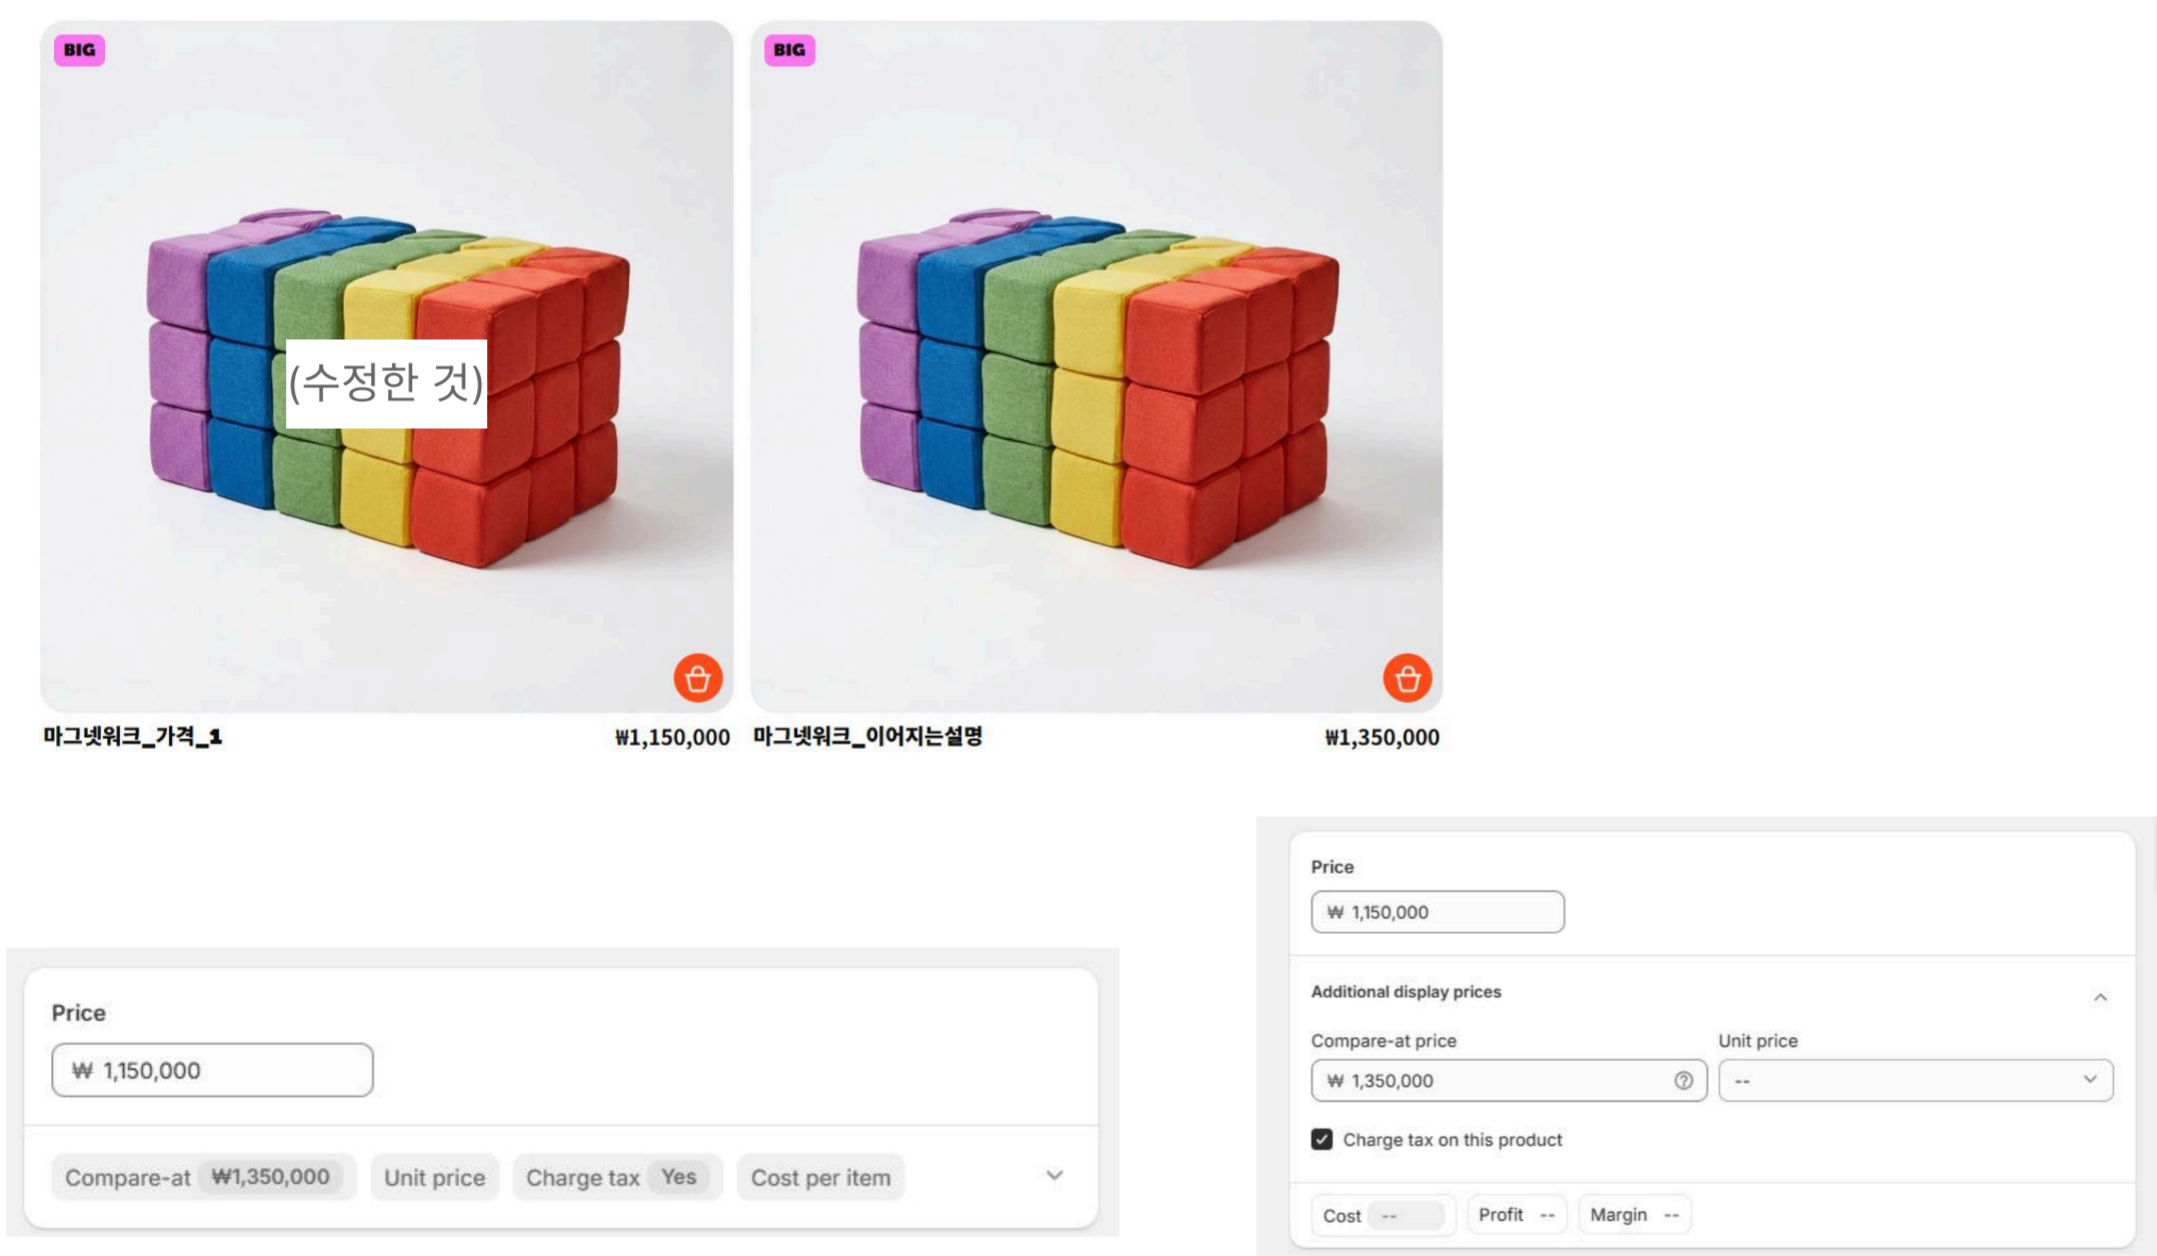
BIG

(수정한 것)

마그넷워크_가격_1 ₩1,150,000

BIG

마그넷워크_이어지는설명 ₩1,350,000

Price

₩ 1,150,000

Compare-at ₩1,350,000 Unit price Charge tax Yes Cost per item

Price

₩ 1,150,000

Additional display prices

Compare-at price

₩ 1,350,000

Unit price

--

Charge tax on this product

Cost -- Profit -- Margin --